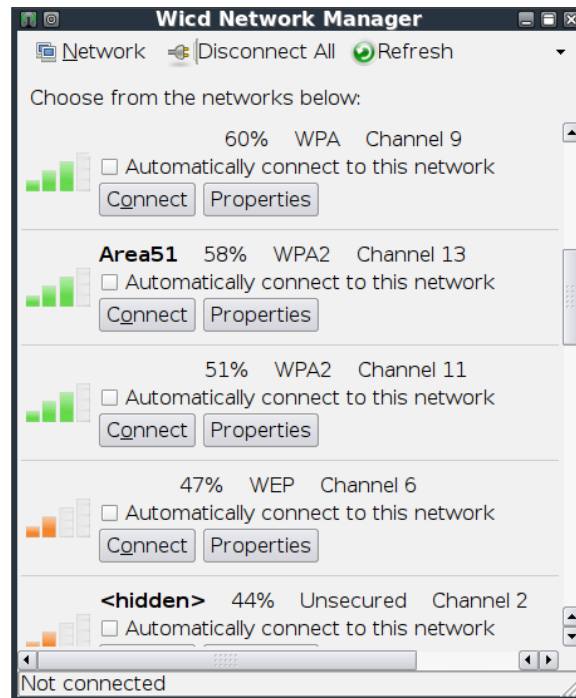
Wicd Network Manager

Network Disconnect All Refresh

Choose from the networks below:

60% WPA Channel 9
Automatically connect to this network
Connect Properties

Area51 58% WPA2 Channel 13
Automatically connect to this network
Connect Properties

51% WPA2 Channel 11
Automatically connect to this network
Connect Properties

47% WEP Channel 6
Automatically connect to this network
Connect Properties

<hidden> 44% Unsecured Channel 2
Automatically connect to this network

Not connected